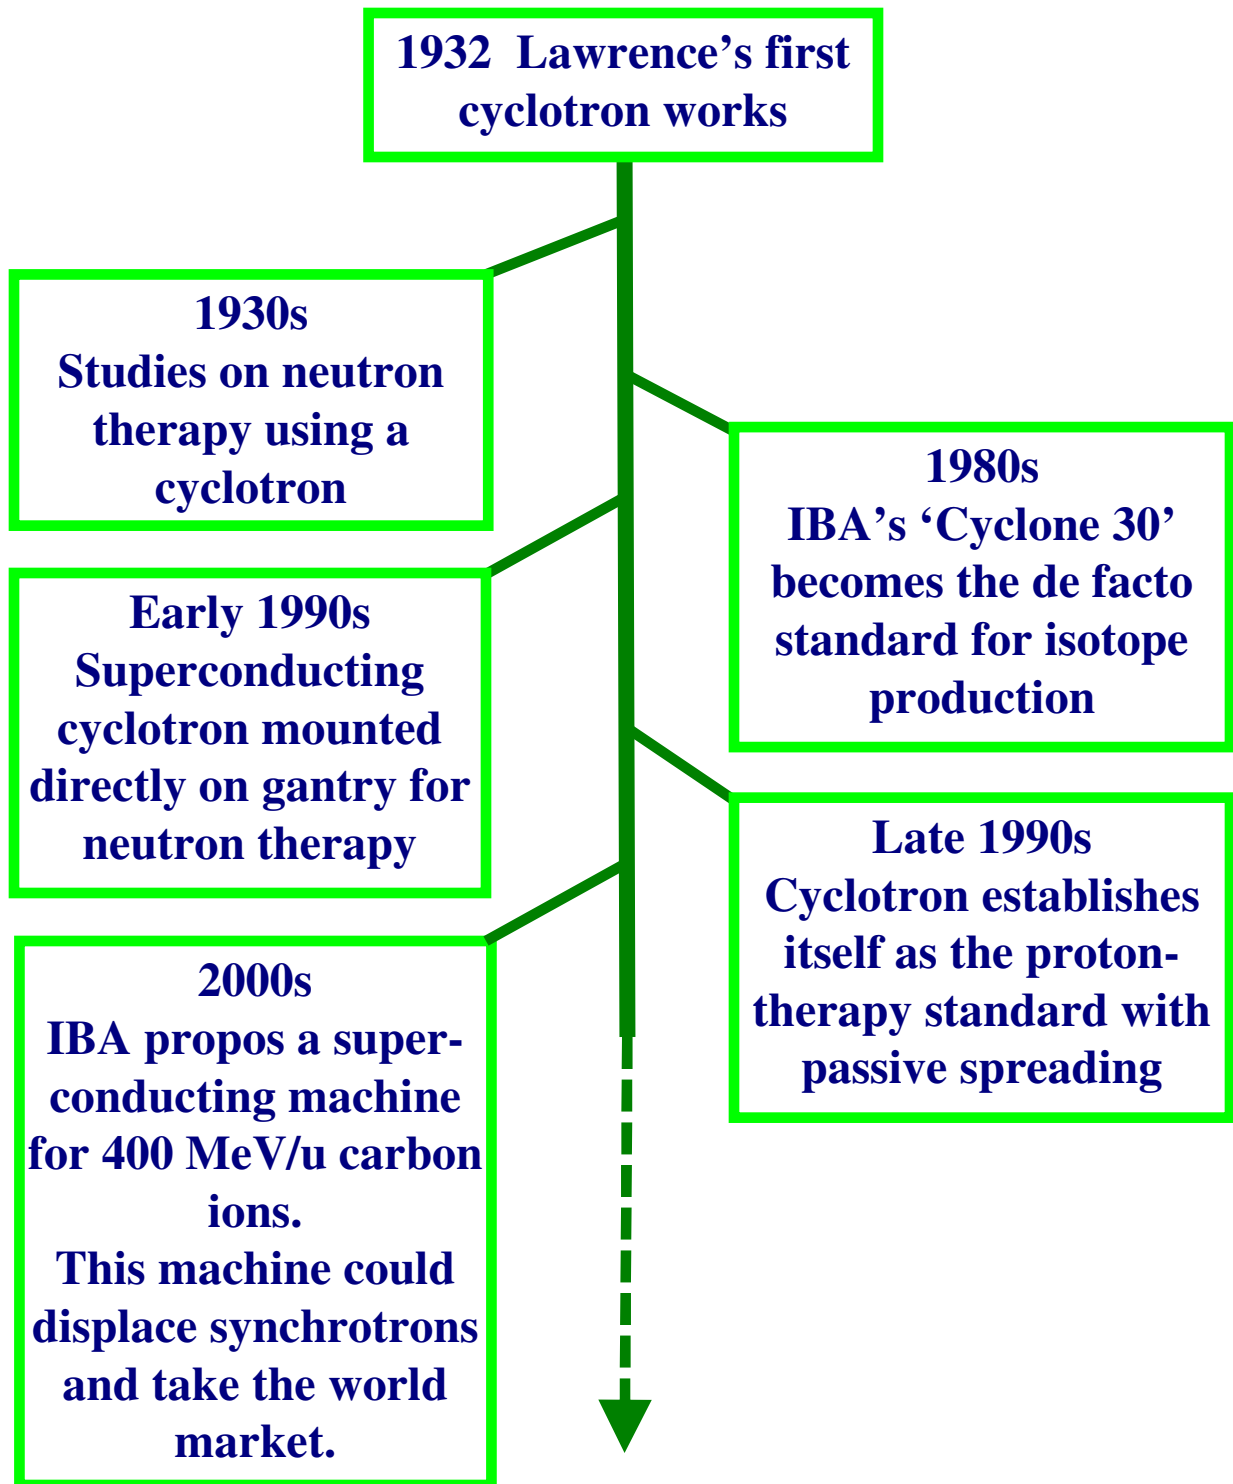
1932 Lawrence’s first cyclotron works

1930s
Studies on neutron therapy using a cyclotron

1980s
IBA’s ‘Cyclone 30’ becomes the de facto standard for isotope production

Early 1990s
Superconducting cyclotron mounted directly on gantry for neutron therapy

Late 1990s
Cyclotron establishes itself as the proton-therapy standard with passive spreading

2000s
IBA propos a superconducting machine for 400 MeV/u carbon ions.
This machine could displace synchrotrons and take the world market.